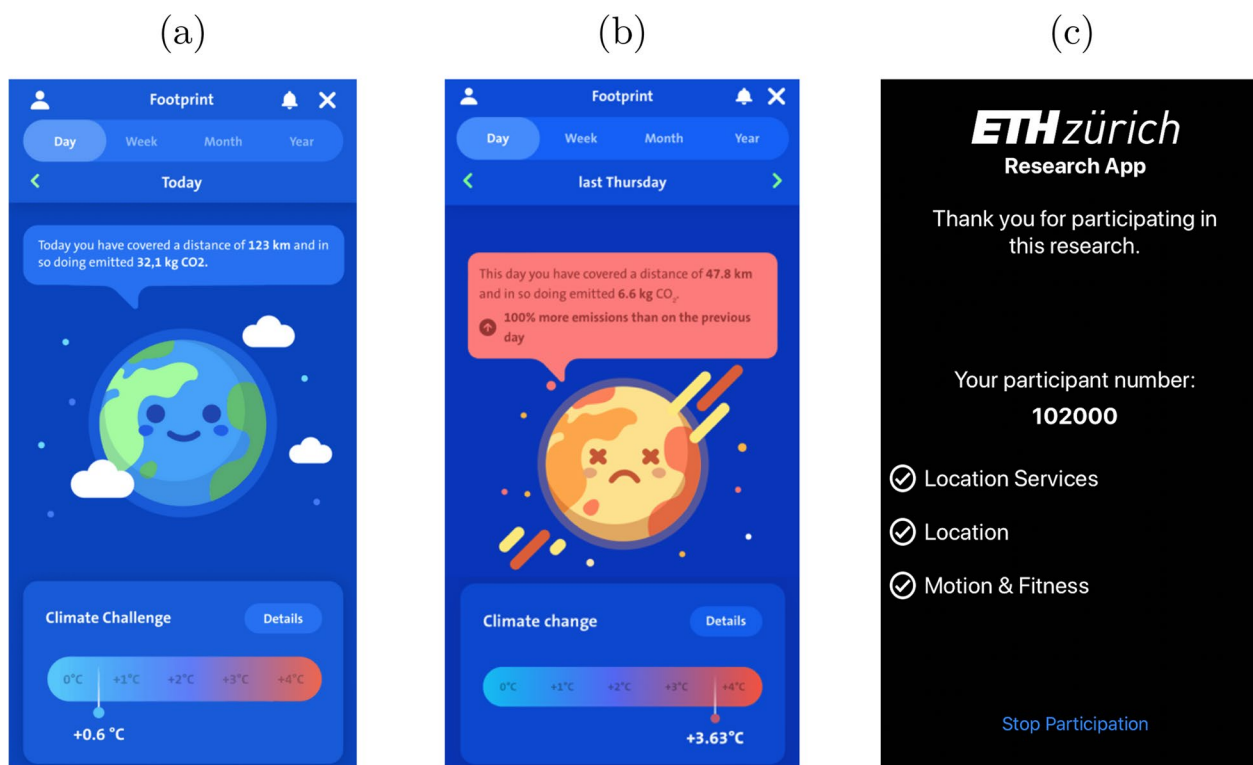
(a)

Footprint

Day Week Month Year

Today

Today you have covered a distance of **123 km** and in so doing emitted **32,1 kg CO2.**

Climate Challenge

Details

0°C +1°C +2°C +3°C +4°C

+0.6 °C

(b)

Footprint

Day Week Month Year

last Thursday

This day you have covered a distance of **47.8 km** and in so doing emitted **6.6 kg** $CO_2$.

100% more emissions than on the previous day

Climate change

Details

0°C +1°C +2°C +3°C +4°C

+3.63°C

(c)

ETH zürich
Research App

Thank you for participating in this research.

Your participant number:
102000

Location Services

Location

Motion & Fitness

Stop Participation